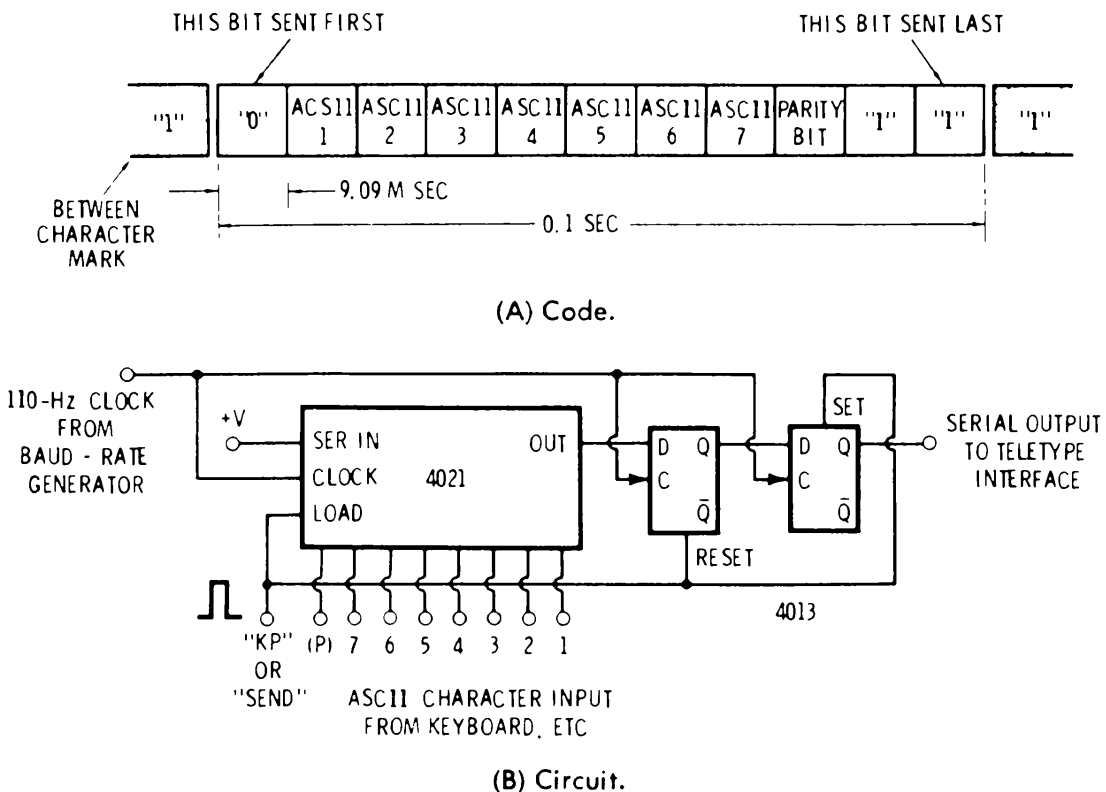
THIS BIT SENT FIRST

THIS BIT SENT LAST

"1"

"0"

ACSII 1

ASCII 2

ASCII 3

ASCII 4

ASCII 5

ASCII 6

ASCII 7

PARITY BIT

"1"

"1"

"1"

BETWEEN CHARACTER MARK

9.09 M SEC

0.1 SEC

(A) Code.

110-Hz CLOCK FROM BAUD - RATE GENERATOR

+V

SER IN

CLOCK

LOAD

4021

OUT

D

C

Q

$\bar{Q}$

RESET

D

C

Q

$\bar{Q}$

SET

SERIAL OUTPUT TO TELETYPE INTERFACE

4013

"KP" OR "SEND"

(P) 7 6 5 4 3 2 1

ASCII CHARACTER INPUT FROM KEYBOARD, ETC

(B) Circuit.